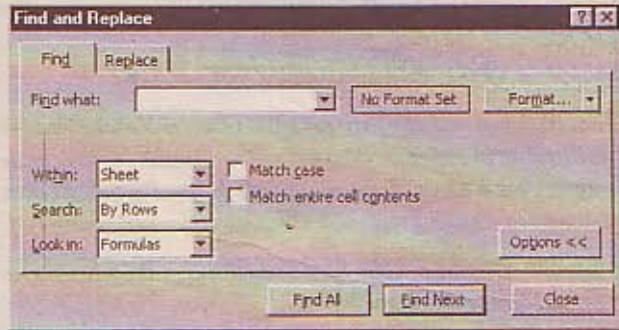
Find and Replace

?

Find

Replace

Find what:

No Format Set

Format...

Within:

Sheet

Match case

Match entire cell contents

Search:

By Rows

Look in:

Formulas

Options <<

Find All

Find Next

Close